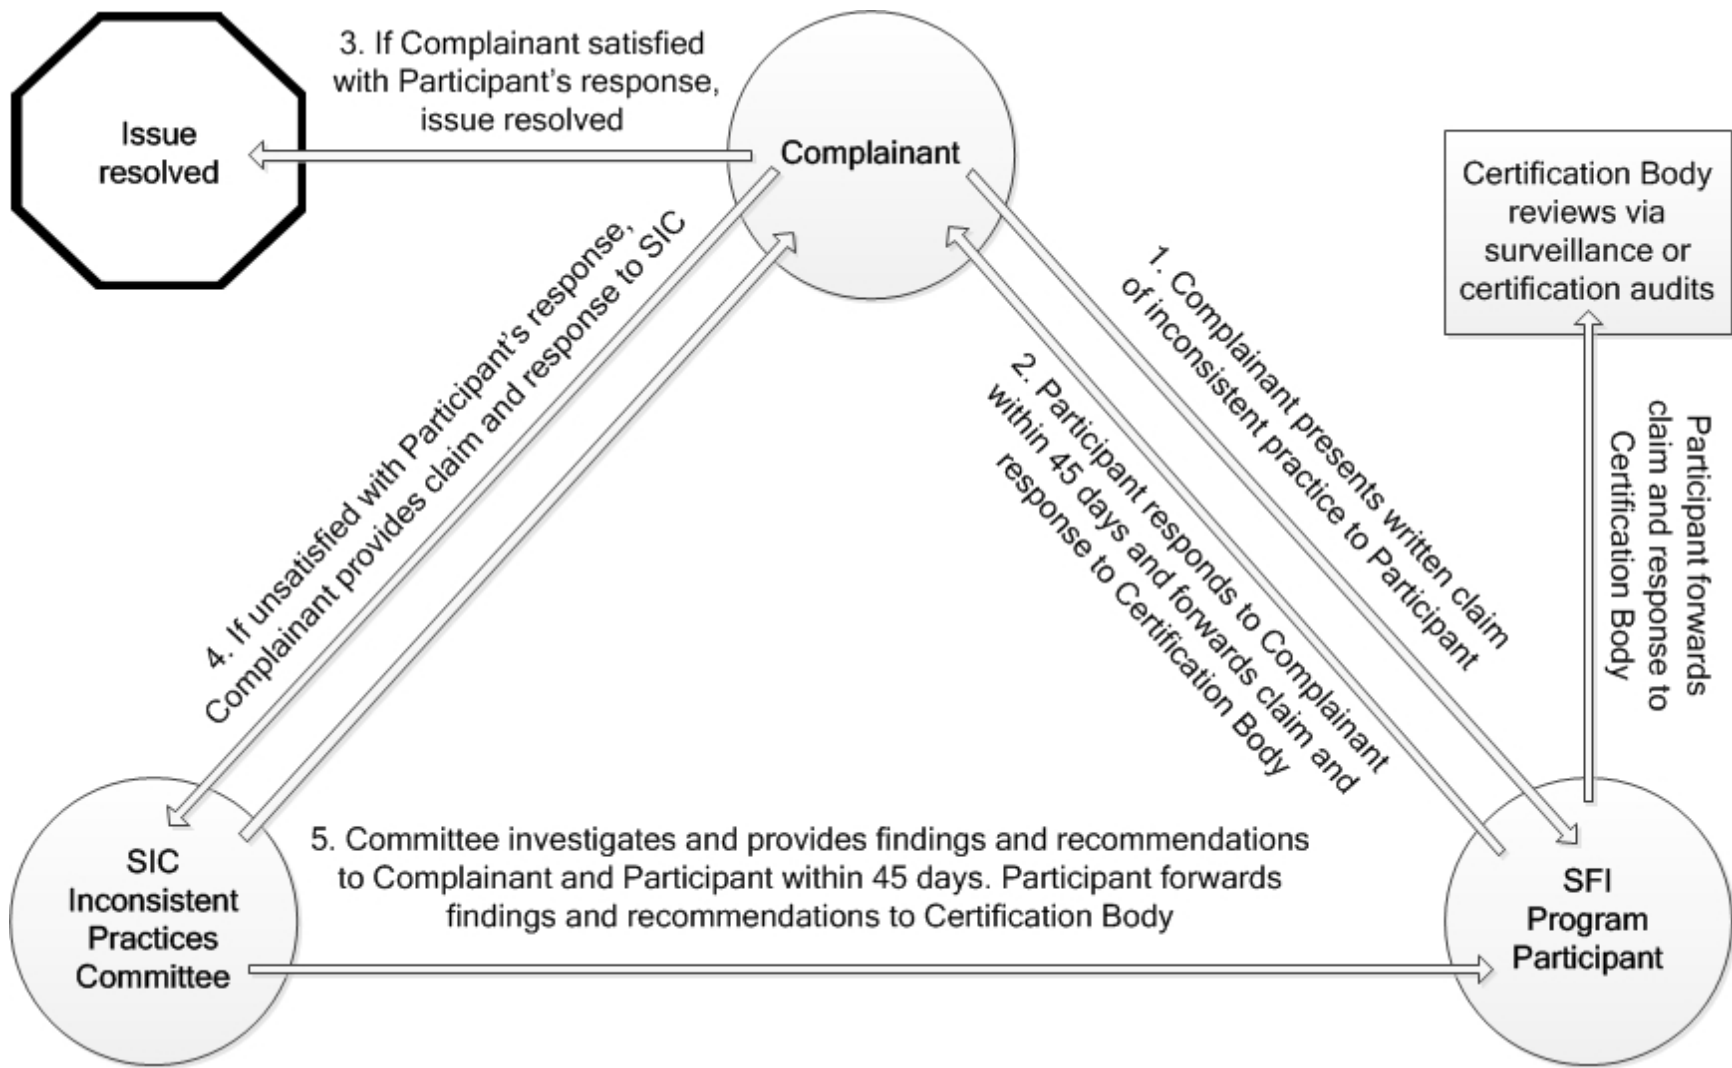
Issue resolved

3. If Complainant satisfied with Participant's response, issue resolved

Complainant

Certification Body reviews via surveillance or certification audits

1. Complainant presents written claim of inconsistent practice to Participant

2. Participant responds to Complainant within 45 days and forwards claim and response to Certification Body

Participant forwards claim and response to Certification Body

4. If unsatisfied with Participant's response, Complainant provides claim and response to SIC

SIC Inconsistent Practices Committee

5. Committee investigates and provides findings and recommendations to Complainant and Participant within 45 days. Participant forwards findings and recommendations to Certification Body

SFI Program Participant